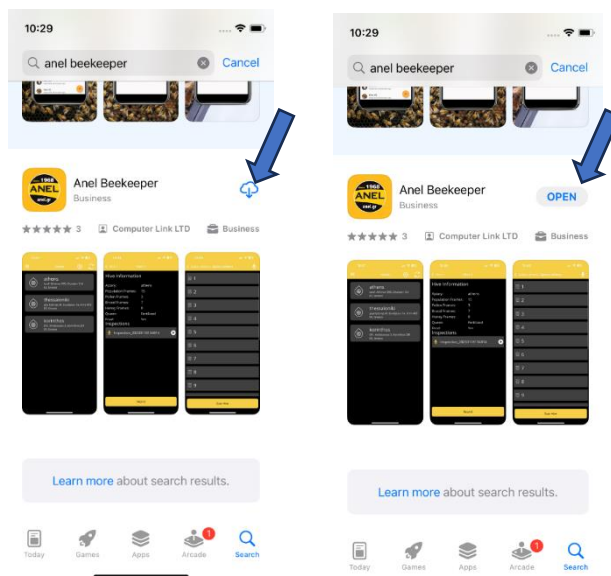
10:29

anel beekeeper

Cancel

1968 ANEL

Anel Beekeeper

Business

3

Computer Link LTD

Business

athens

thessaloniki

kontchos

Hive Information

Inspections

Learn more about search results.

Today

Games

Apps

1

Arcade

Search

10:29

anel beekeeper

Cancel

1968 ANEL

Anel Beekeeper

Business

OPEN

3

Computer Link LTD

Business

athens

thessaloniki

kontchos

Hive Information

Inspections

Learn more about search results.

Today

Games

Apps

1

Arcade

Search